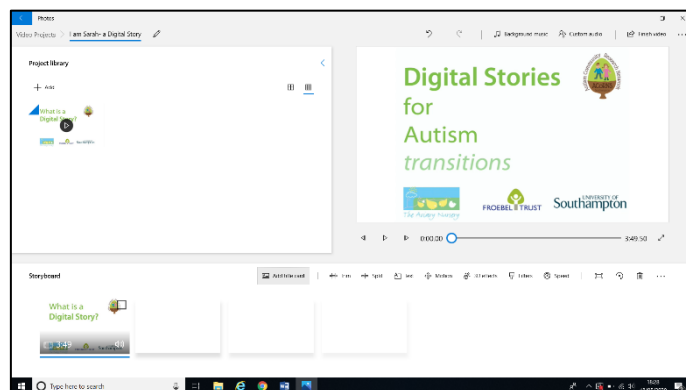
Photos

Video Projects > I am Sarah- a Digital Story

Background music Custom audio Finish video

Project library

+ Add

What is a Digital Story?

Digital Stories for Autism transitions

The Autism Nursery FROEBEL TRUST UNIVERSITY OF Southampton

0:00.00 3:49.50

Storyboard

Add title card Trim Split Text Motion 3D effects Filters Speed

What is a Digital Story?

3:49

Type here to search

16:28